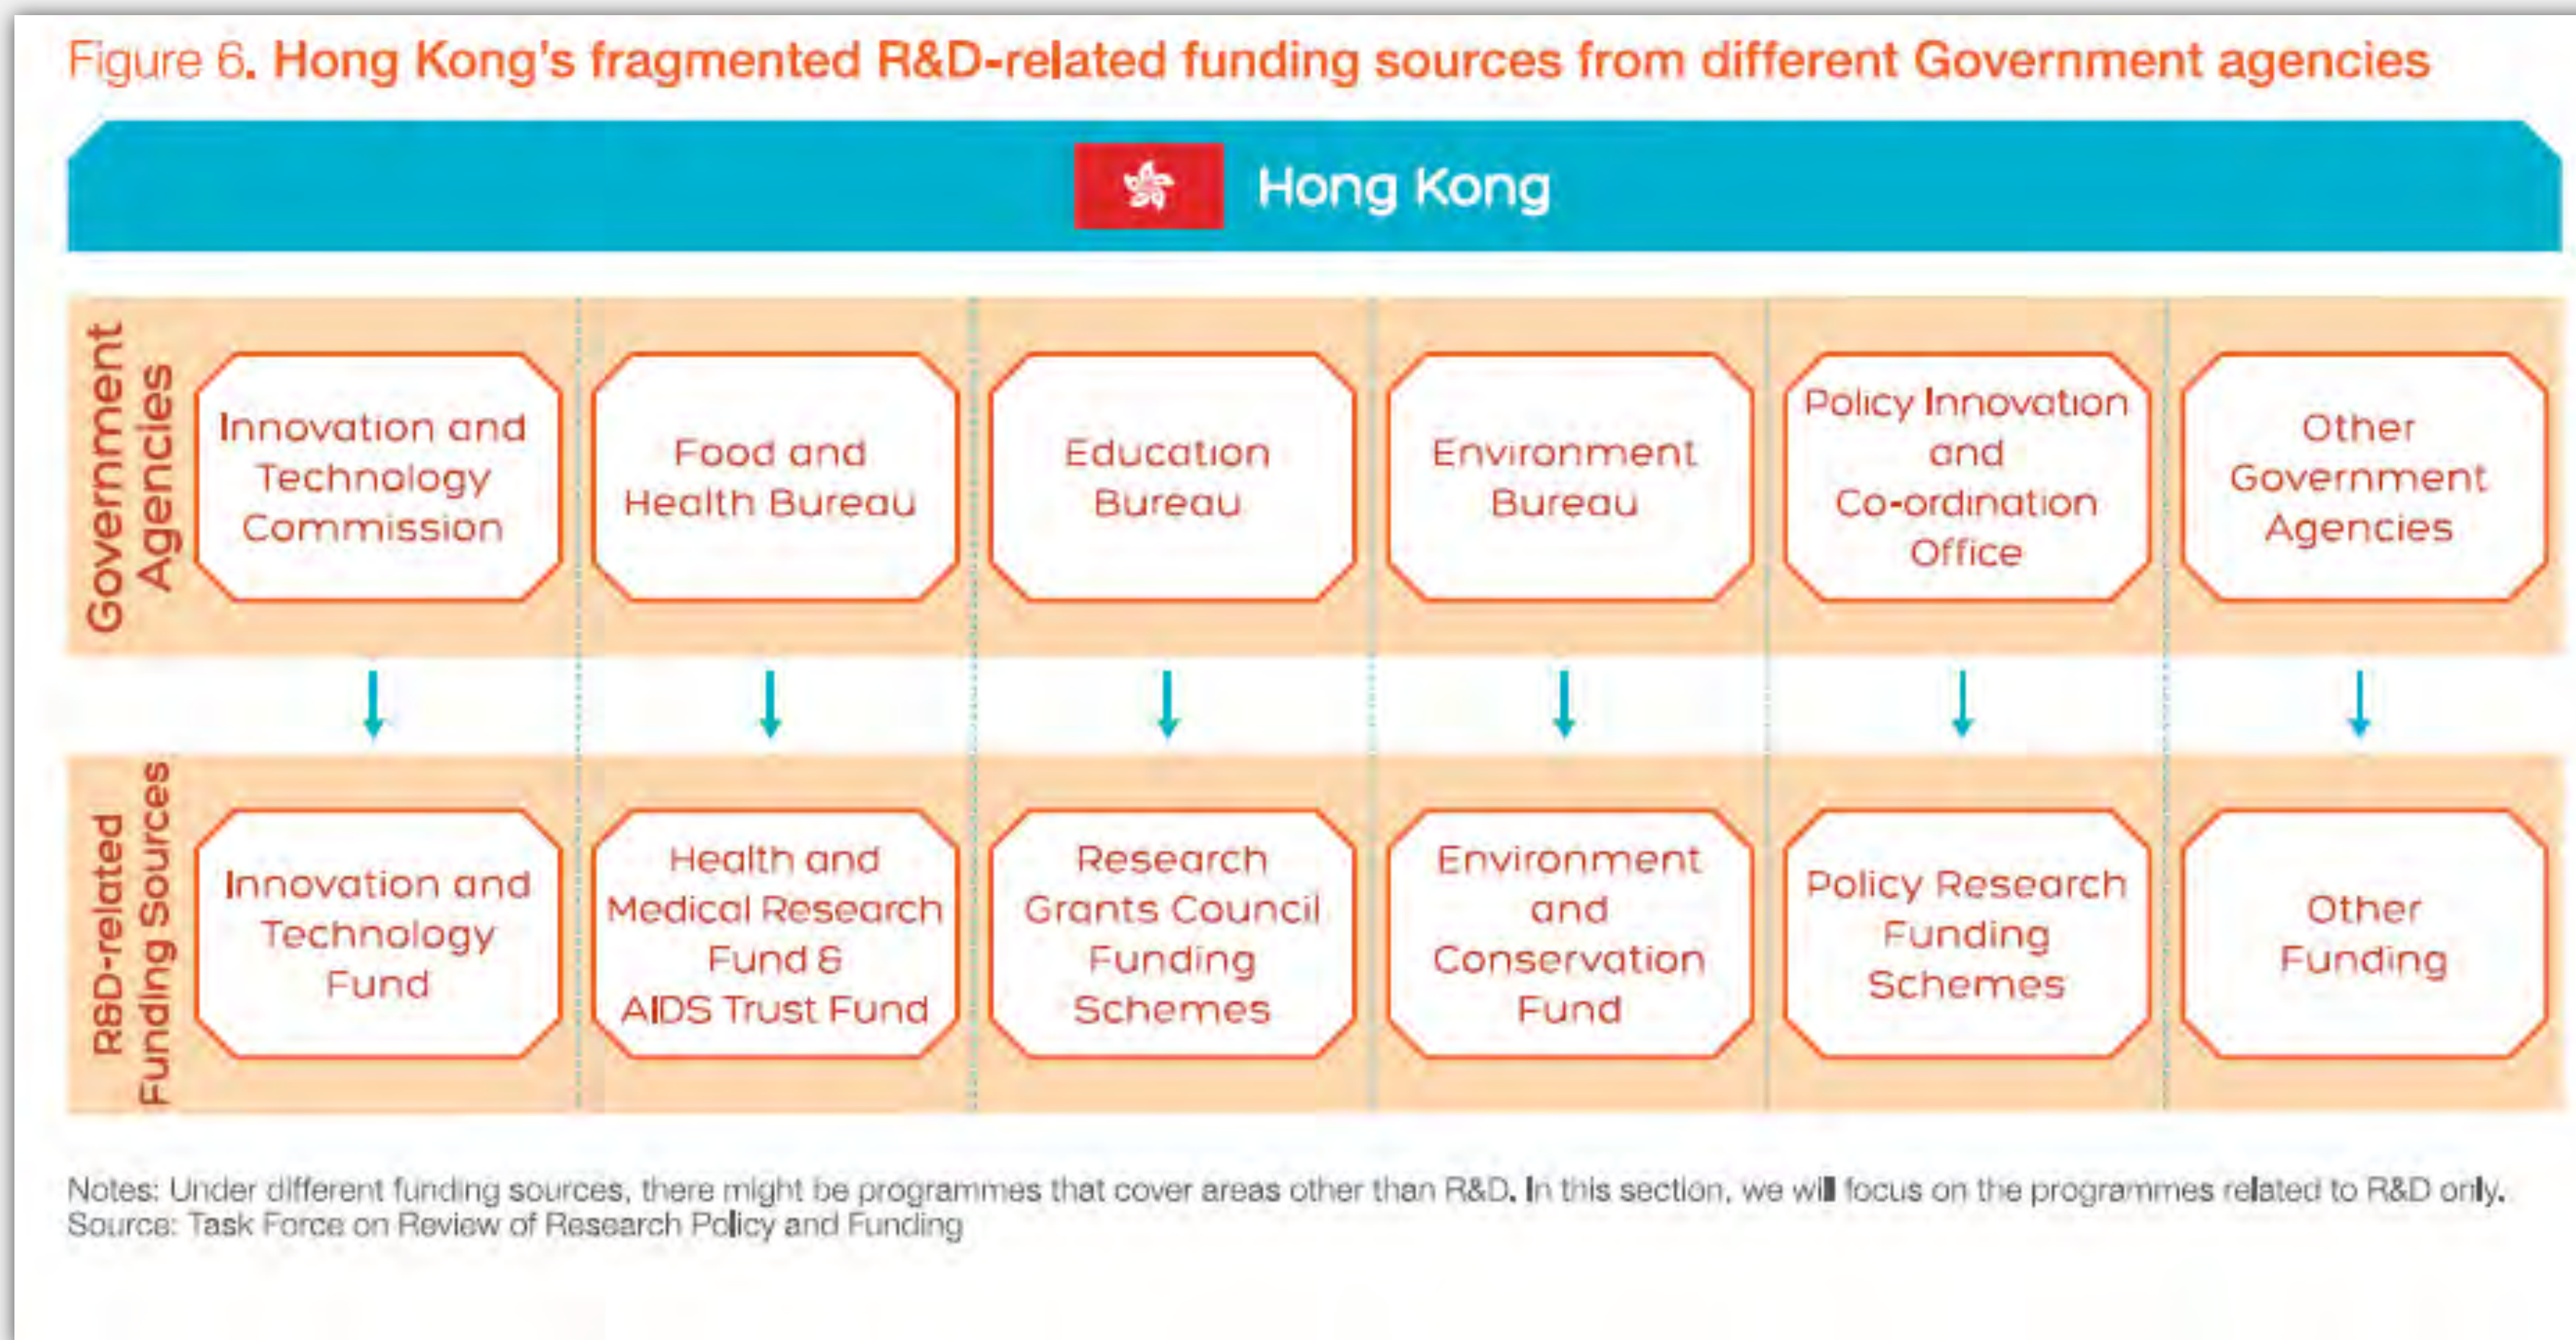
Figure 6. Hong Kong's fragmented R&D-related funding sources from different Government agencies

Hong Kong

Government Agencies

Innovation and Technology Commission

Food and Health Bureau

Education Bureau

Environment Bureau

Policy Innovation and Co-ordination Office

Other Government Agencies

R&D-related Funding Sources

Innovation and Technology Fund

Health and Medical Research Fund & AIDS Trust Fund

Research Grants Council Funding Schemes

Environment and Conservation Fund

Policy Research Funding Schemes

Other Funding

Notes: Under different funding sources, there might be programmes that cover areas other than R&D. In this section, we will focus on the programmes related to R&D only.
Source: Task Force on Review of Research Policy and Funding